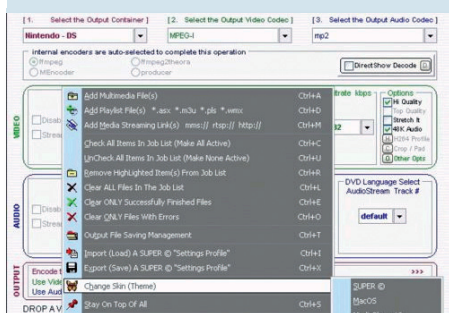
[1. Select the Output Container ] [2. Select the Output Video Codec ] [3. Select the Output Audio Codec ]

Nintendo - DS
MPEG-I
mp2

internal encoders are auto-selected to complete this operation
ffmpeg
ffmpeg2theora
MEncoder
producer
DirectShow Decode

VIDEO
Disab
Strea
itrate kbps
Options
Hi Quality
Top Quality
Stretch It
48K Audio
H264 Profile
Crop / Pad
Other Opts
32

AUDIO
Disab
Strea
DVD Language Select
AudioStream Track #
default

OUTPUT
Encode
Use Vid
Use Aud
DROP A V

Add Multimedia File(s) Ctrl+A
Add Playlist File(s) *.asx; *.m3u *.pls *.wmx Ctrl+B
Add Media Streaming Link(s) mms:// rtsp:// http:// Ctrl+M
Check All Items In Job List (Make All Active) Ctrl+K
UnCheck All Items In Job List (Make None Active) Ctrl+U
Remove HighLighted Item(s) From Job List Ctrl+R
Clear ALL Files In The Job List Ctrl+L
Clear ONLY Successfully Finished Files Ctrl+E
Clear ONLY Files With Errors Ctrl+O
Output File Saving Management Ctrl+T
Import (Load) A SUPER © "Settings Profile" Ctrl+Z
Export (Save) A SUPER © "Settings Profile" Ctrl+X
Change Skin (Theme)
Stay On Top Of All Ctrl+S

SUPER ©
MacOS